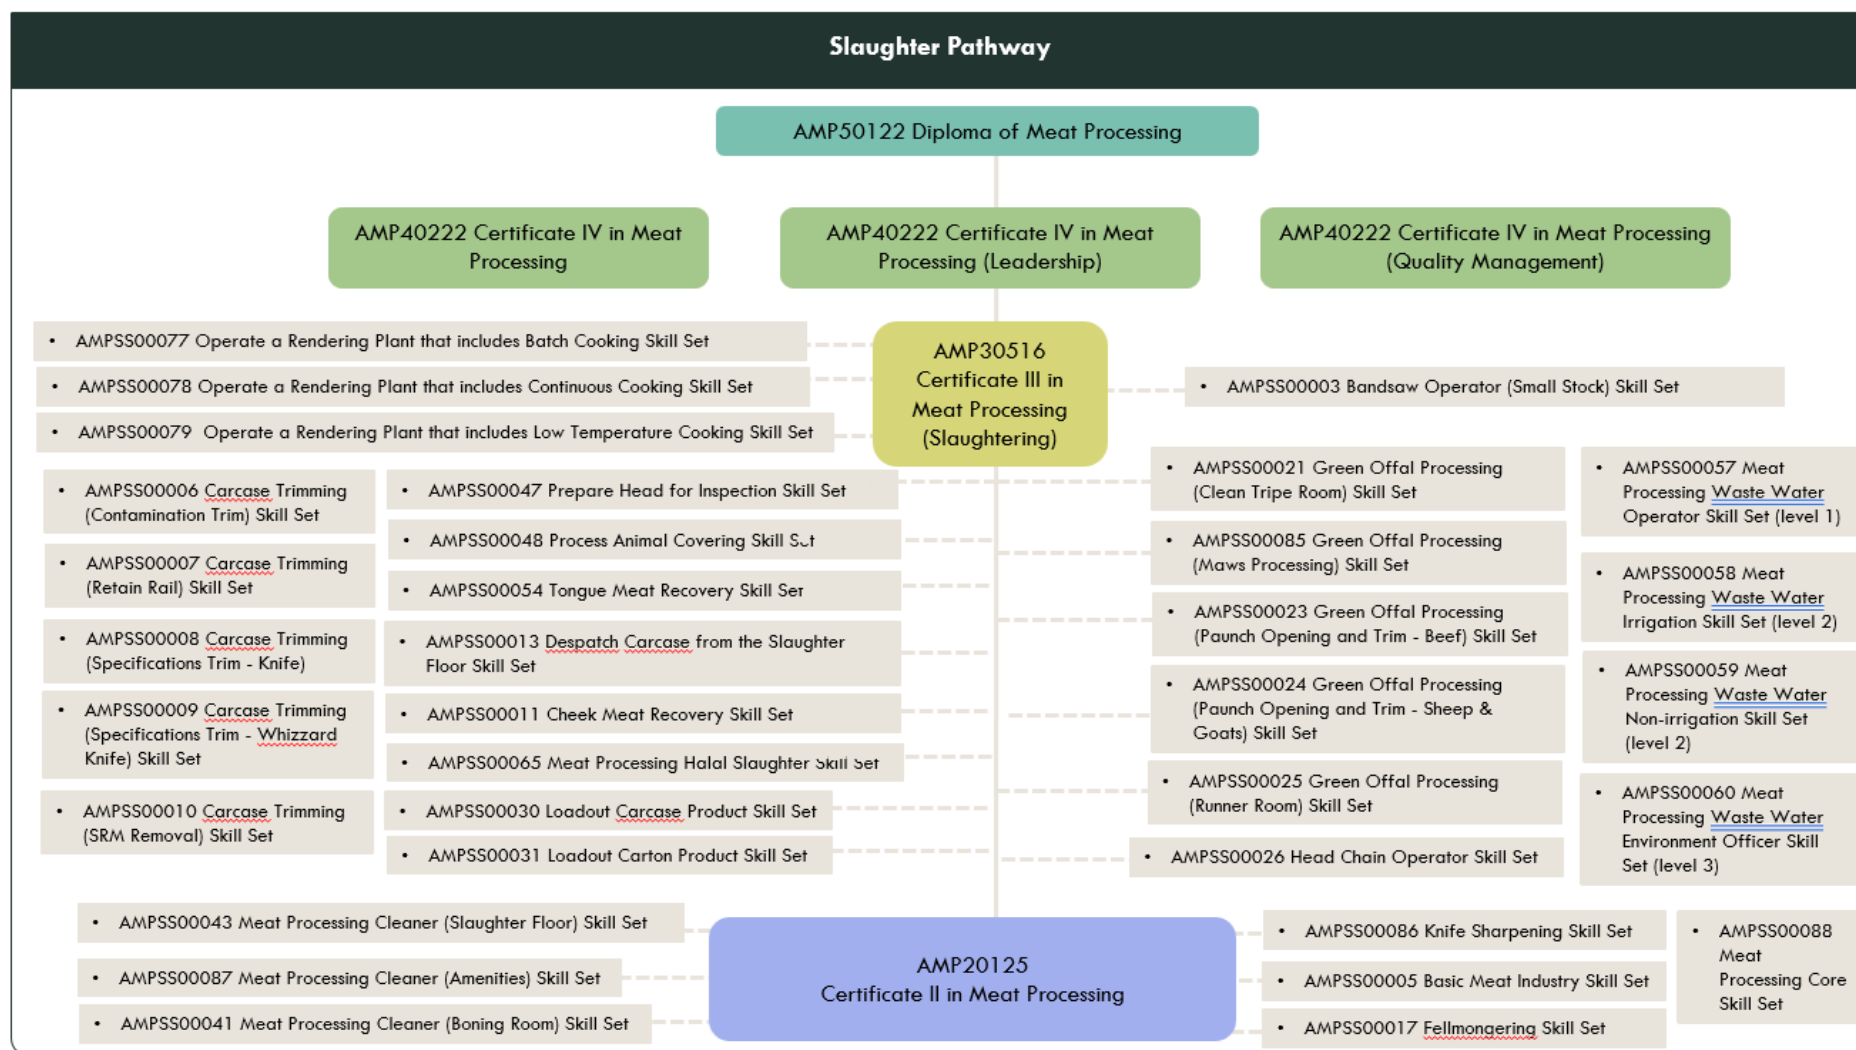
Slaughter Pathway

AMP50122 Diploma of Meat Processing

AMP40222 Certificate IV in Meat Processing

AMP40222 Certificate IV in Meat Processing (Leadership)

AMP40222 Certificate IV in Meat Processing (Quality Management)

- AMPSS00077 Operate a Rendering Plant that includes Batch Cooking Skill Set
- AMPSS00078 Operate a Rendering Plant that includes Continuous Cooking Skill Set
- AMPSS00079 Operate a Rendering Plant that includes Low Temperature Cooking Skill Set

AMP30516 Certificate III in Meat Processing (Slaughtering)

- AMPSS00003 Bandsaw Operator (Small Stock) Skill Set

- AMPSS00006 Carcase Trimming (Contamination Trim) Skill Set
- AMPSS00007 Carcase Trimming (Retain Rail) Skill Set
- AMPSS00008 Carcase Trimming (Specifications Trim - Knife)
- AMPSS00009 Carcase Trimming (Specifications Trim - Whizzard Knife) Skill Set
- AMPSS00010 Carcase Trimming (SRM Removal) Skill Set

- AMPSS00047 Prepare Head for Inspection Skill Set
- AMPSS00048 Process Animal Covering Skill Set
- AMPSS00054 Tongue Meat Recovery Skill Set
- AMPSS00013 Despatch Carcase from the Slaughter Floor Skill Set
- AMPSS00011 Cheek Meat Recovery Skill Set
- AMPSS00065 Meat Processing Halal Slaughter Skill Set
- AMPSS00030 Loadout Carcase Product Skill Set
- AMPSS00031 Loadout Carton Product Skill Set

- AMPSS00021 Green Offal Processing (Clean Tripe Room) Skill Set
- AMPSS00085 Green Offal Processing (Maws Processing) Skill Set
- AMPSS00023 Green Offal Processing (Paunch Opening and Trim - Beef) Skill Set
- AMPSS00024 Green Offal Processing (Paunch Opening and Trim - Sheep & Goats) Skill Set
- AMPSS00025 Green Offal Processing (Runner Room) Skill Set
- AMPSS00026 Head Chain Operator Skill Set

- AMPSS00057 Meat Processing Waste Water Operator Skill Set (level 1)
- AMPSS00058 Meat Processing Waste Water Irrigation Skill Set (level 2)
- AMPSS00059 Meat Processing Waste Water Non-irrigation Skill Set (level 2)
- AMPSS00060 Meat Processing Waste Water Environment Officer Skill Set (level 3)

- AMPSS00043 Meat Processing Cleaner (Slaughter Floor) Skill Set
- AMPSS00087 Meat Processing Cleaner (Amenities) Skill Set
- AMPSS00041 Meat Processing Cleaner (Boning Room) Skill Set

AMP20125 Certificate II in Meat Processing

- AMPSS00086 Knife Sharpening Skill Set
- AMPSS00005 Basic Meat Industry Skill Set
- AMPSS00017 Fellmongering Skill Set

- AMPSS00088 Meat Processing Core Skill Set